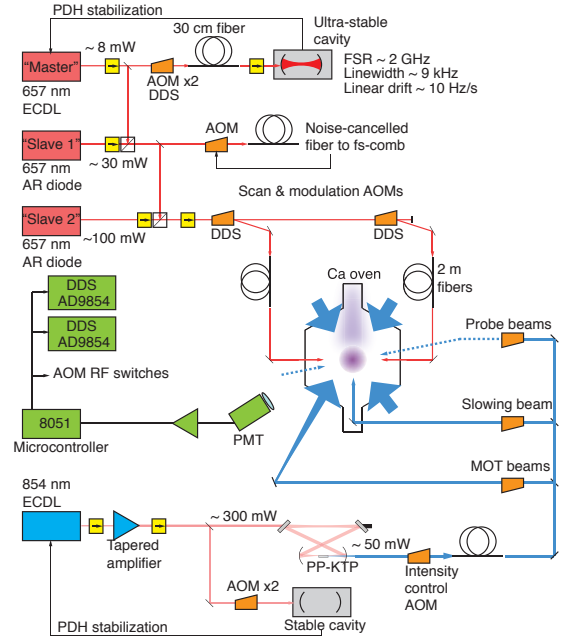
PDH stabilization

30 cm fiber

Ultra-stable cavity

~ 8 mW

"Master"

657 nm ECDL

AOM x2 DDS

FSR ~ 2 GHz
Linewidth ~ 9 kHz
Linear drift ~ 10 Hz/s

"Slave 1"

AOM

Noise-cancelled fiber to fs-comb

~ 30 mW

657 nm AR diode

Scan & modulation AOMs

"Slave 2"

657 nm AR diode

~100 mW

DDS

DDS

Ca oven

2 m fibers

DDS AD9854

DDS AD9854

Probe beams

AOM RF switches

Slowing beam

8051

Microcontroller

PMT

MOT beams

854 nm ECDL

~ 300 mW

Tapered amplifier

~ 50 mW

PP-KTP

Intensity control AOM

AOM x2

Stable cavity

PDH stabilization